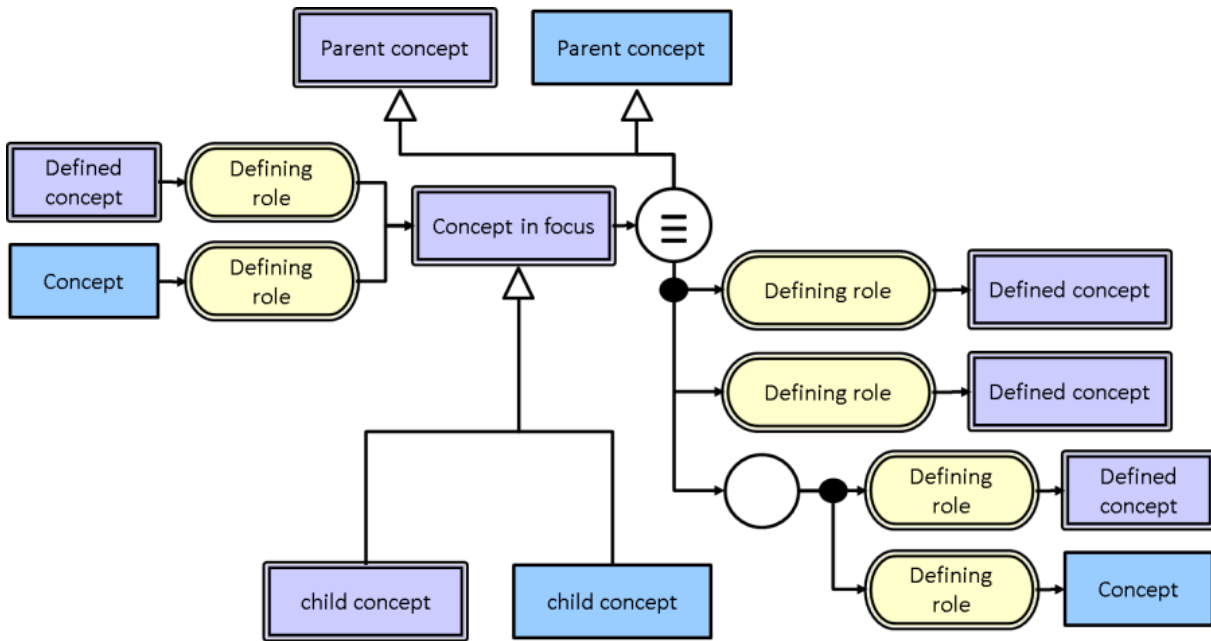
Parent concept

Parent concept

Defined concept

Defining role

Concept in focus

≡

Concept

Defining role

Defining role

Defined concept

Defining role

Defined concept

Defining role

Defined concept

Defining role

Concept

child concept

child concept